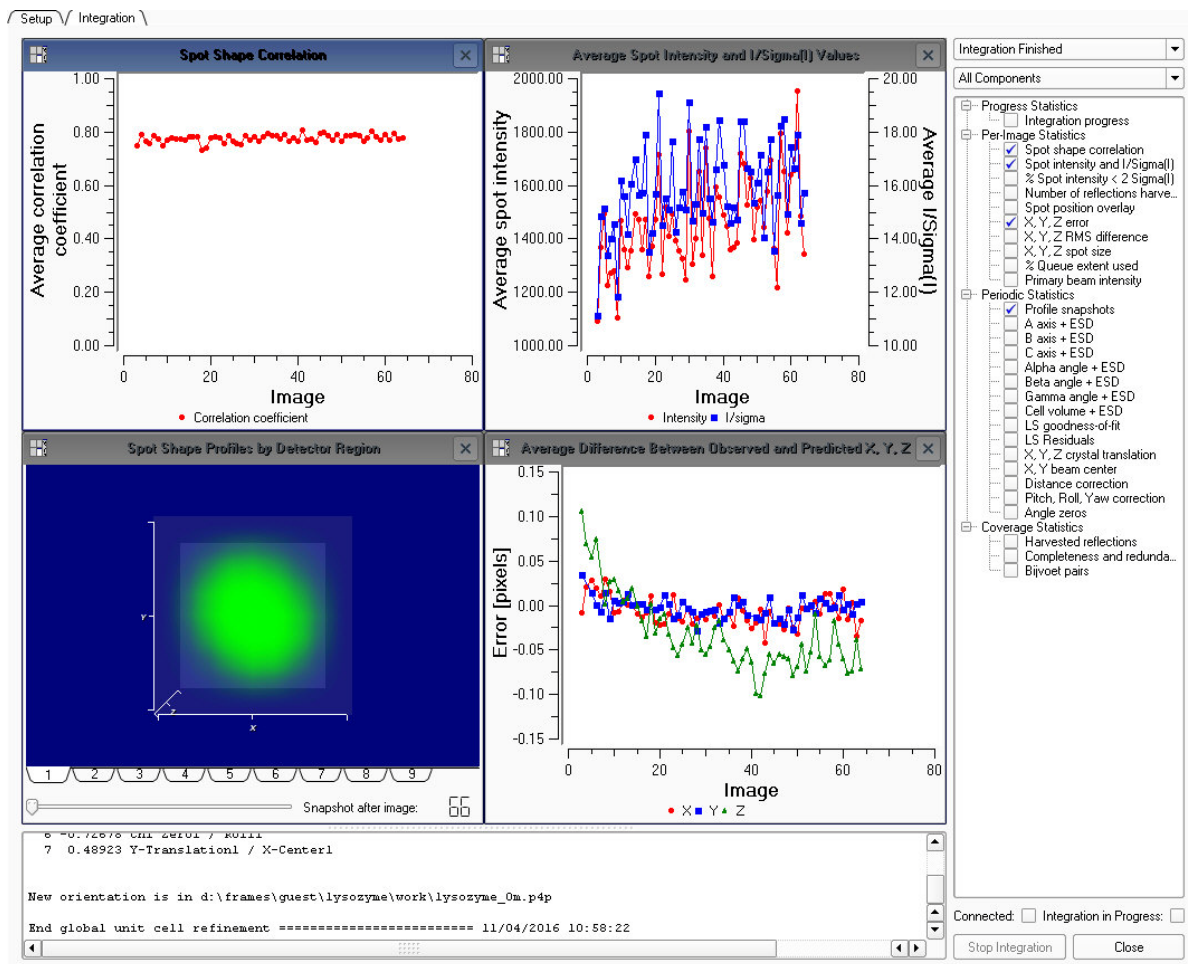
Setup Integration

Spot Shape Correlation

1.00
0.80
0.60
0.40
0.20
0.00

Average correlation coefficient

0 20 40 60 80
Image

Correlation coefficient

Average Spot Intensity and I/Sigma(I) Values

2000.00
1800.00
1600.00
1400.00
1200.00
1000.00

Average spot intensity

20.00
18.00
16.00
14.00
12.00
10.00

Average I/Sigma(I)

0 20 40 60 80
Image

Intensity I/sigma

Spot Shape Profiles by Detector Region

y
z
x

1 2 3 4 5 6 7 8 9

Snapshot after image: 66

Average Difference Between Observed and Predicted X, Y, Z

0.15
0.10
0.05
0.00
-0.05
-0.10
-0.15

Error [pixels]

0 20 40 60 80
Image

X Y Z

6 -0.72678 Chi Zero1 / Roll1
7 0.48923 Y-Translation1 / X-Center1

New orientation is in d:\frames\guest\lysozyme\work\lysozyme_0m.p4p

End global unit cell refinement ========================= 11/04/2016 10:58:22

Integration Finished
All Components

Progress Statistics
Integration progress
Per-Image Statistics
Spot shape correlation
Spot intensity and I/Sigma(I)
% Spot intensity < 2 Sigma(I)
Number of reflections harve...
Spot position overlay
X, Y, Z error
X, Y, Z RMS difference
X, Y, Z spot size
% Queue extent used
Primary beam intensity
Periodic Statistics
Profile snapshots
A axis + ESD
B axis + ESD
C axis + ESD
Alpha angle + ESD
Beta angle + ESD
Gamma angle + ESD
Cell volume + ESD
LS goodness-of-fit
LS Residuals
X, Y, Z crystal translation
X, Y beam center
Distance correction
Pitch, Roll, Yaw correction
Angle zeros
Coverage Statistics
Harvested reflections
Completeness and redunda...
Bijvoet pairs

Connected: Integration in Progress:

Stop Integration Close